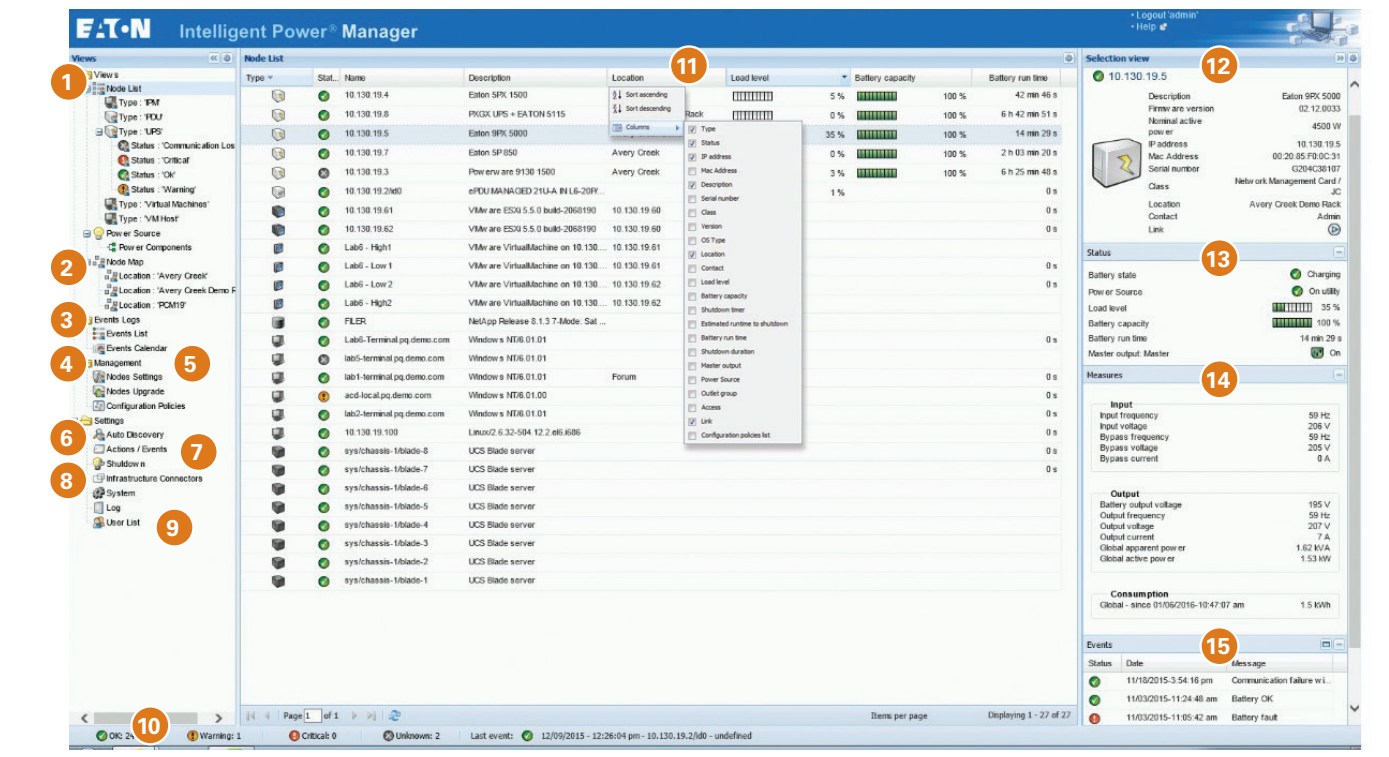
EATON Intelligent Power® Manager

• Logout 'admin'
• Help

Views

1 Views
Node List
Type : 'IPM'
Type : 'PDU'
Type : 'UPS'
Status : 'Communication Los
Status : 'Critical'
Status : 'Ok'
Status : 'Warning'
Type : 'Virtual Machines'
Type : 'VM Host'
Power Source
Power Components
2 Node Map
Location : 'Avery Creek'
Location : 'Avery Creek Demo R
Location : 'PCM19'
3 Events Logs
Events List
Events Calendar
4 Management
5
Nodes Settings
Nodes Upgrade
Configuration Policies
Settings
6 Auto Discovery
Actions / Events
7
Shutdown
8 Infrastructure Connectors
System
Log
User List
9

10

Node List

11

| Type | Stat.. | Name | Description | Location | Load level | | Battery capacity | | Battery run time |
|---|---|---|---|---|---|---|---|---|---|
| | | 10.130.19.4 | Eaton 5PX 1500 | | | 5 % | | 100 % | 42 min 46 s |
| | | 10.130.19.8 | PXGX UPS + EATON 5115 | Rack | | 0 % | | 100 % | 6 h 42 min 51 s |
| | | 10.130.19.5 | Eaton 9PX 5000 | | | 35 % | | 100 % | 14 min 29 s |
| | | 10.130.19.7 | Eaton 5P 850 | Avery Creek | | 0 % | | 100 % | 2 h 03 min 20 s |
| | | 10.130.19.3 | Powerware 9130 1500 | Avery Creek | | 3 % | | 100 % | 6 h 25 min 48 s |
| | | 10.130.19.2/id0 | ePDU MANAGED 21U-A IN L6-20P/... | | | 1 % | | | 0 s |
| | | 10.130.19.61 | VMware ESXi 5.5.0 build-2068190 | 10.130.19.60 | | | | | 0 s |
| | | 10.130.19.62 | VMware ESXi 5.5.0 build-2068190 | 10.130.19.60 | | | | | 0 s |
| | | Lab6 - High1 | VMware VirtualMachine on 10.130... | 10.130.19.61 | | | | | |
| | | Lab6 - Low1 | VMware VirtualMachine on 10.130... | 10.130.19.61 | | | | | 0 s |
| | | Lab6 - Low2 | VMware VirtualMachine on 10.130... | 10.130.19.62 | | | | | 0 s |
| | | Lab6 - High2 | VMware VirtualMachine on 10.130... | 10.130.19.62 | | | | | 0 s |
| | | FILER | NetApp Release 8.1.3 7-Mode. Sat ... | | | | | | |
| | | Lab6-Terminal.pq.demo.com | Windows NT/6.01.01 | | | | | | 0 s |
| | | lab5-terminal.pq.demo.com | Windows NT/6.01.01 | | | | | | |
| | | lab1-terminal.pq.demo.com | Windows NT/6.01.01 | Forum | | | | | 0 s |
| | | acd-local.pq.demo.com | Windows NT/6.01.00 | | | | | | 0 s |
| | | lab2-terminal.pq.demo.com | Windows NT/6.01.01 | | | | | | 0 s |
| | | 10.130.19.100 | Linux/2.6.32-504.12.2.el6.i686 | | | | | | 0 s |
| | | sys/chassis-1/blade-8 | UCS Blade server | | | | | | 0 s |
| | | sys/chassis-1/blade-7 | UCS Blade server | | | | | | 0 s |
| | | sys/chassis-1/blade-6 | UCS Blade server | | | | | | |
| | | sys/chassis-1/blade-5 | UCS Blade server | | | | | | |
| | | sys/chassis-1/blade-4 | UCS Blade server | | | | | | |
| | | sys/chassis-1/blade-3 | UCS Blade server | | | | | | |
| | | sys/chassis-1/blade-2 | UCS Blade server | | | | | | |
| | | sys/chassis-1/blade-1 | UCS Blade server | | | | | | |

Sort ascending
Sort descending
Columns
Type
Status
IP address
Mac Address
Description
Serial number
Class
Version
OS Type
Location
Contact
Load level
Battery capacity
Shutdown timer
Estimated runtime to shutdown
Battery run time
Shutdown duration
Master output
Power Source
Outlet group
Access
Link
Configuration policies list

Page 1 of 1
Items per page
Displaying 1 - 27 of 27

Selection view
12
10.130.19.5
Description Eaton 9PX 5000
Firmware version 02.12.0033
Nominal active power 4500 W
IP address 10.130.19.5
Mac Address 00:20:85:F0:0C:31
Serial number G204C38107
Class Network Management Card / JC
Location Avery Creek Demo Rack
Contact Admin
Link

Status
13
Battery state Charging
Power Source On utility
Load level 35 %
Battery capacity 100 %
Battery run time 14 min 29 s
Master output: Master On

Measures
14
Input
Input frequency 59 Hz
Input voltage 206 V
Bypass frequency 59 Hz
Bypass voltage 205 V
Bypass current 0 A

Output
Battery output voltage 195 V
Output frequency 59 Hz
Output voltage 207 V
Output current 7 A
Global apparent power 1.62 kVA
Global active power 1.53 kW

Consumption
Global - since 01/06/2016-10:47:07 am 1.5 kWh

Events
15
| Status | Date | Message |
|---|---|---|
| | 11/18/2015-3:54:16 pm | Communication failure wi... |
| | 11/03/2015-11:24:48 am | Battery OK |
| | 11/03/2015-11:05:42 am | Battery fault |

OK: 24 Warning: 1 Critical: 0 Unknown: 2 Last event: 12/09/2015 - 12:26:04 pm - 10.130.19.2/id0 - undefined